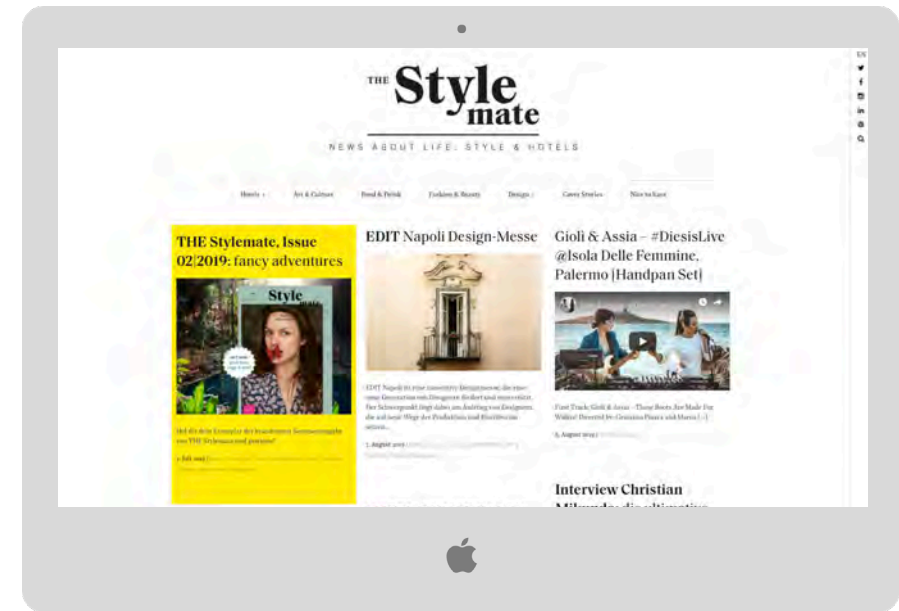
THE Style mate

NEWS ABOUT LIFE, STYLE & HOTELS

Hotels · Art & Culture · Food & Drink · Fashion & Beauty · Design · Cover Stories · Nice to Know

THE Stylemate, Issue 02|2019: fancy adventures

Style mate

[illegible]

EDIT Napoli Design-Messe

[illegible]

Gioli & Assia – #DiesisLive @Isola Delle Femmine, Palermo [Handpan Set]

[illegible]

Interview Christian

EN